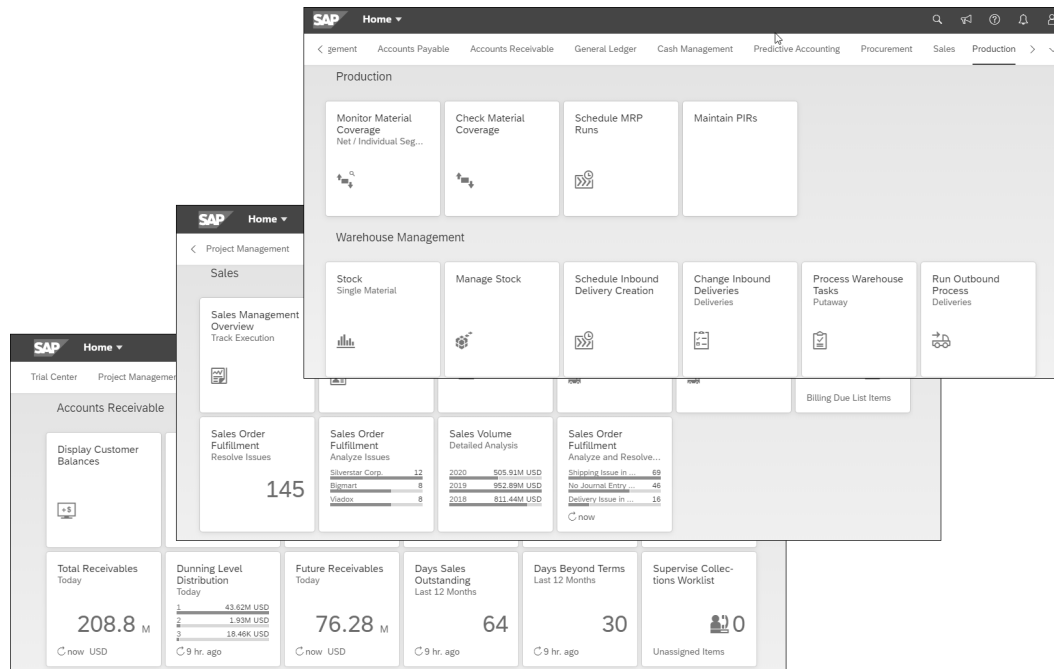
SAP Home ▾

< gement Accounts Payable Accounts Receivable General Ledger Cash Management Predictive Accounting Procurement Sales Production >

Production

Monitor Material Coverage
Net / Individual Seg...

Check Material Coverage

Schedule MRP Runs

Maintain PIRs

Warehouse Management

Stock
Single Material

Manage Stock

Schedule Inbound Delivery Creation

Change Inbound Deliveries
Deliveries

Process Warehouse Tasks
Putaway

Run Outbound Process
Deliveries

SAP Home ▾

< Project Management

Sales

Sales Management Overview
Track Execution

Billing Due List Items

Sales Order Fulfillment
Resolve Issues

145

Sales Order Fulfillment
Analyze Issues

| | |
|---|---|
| Silverstar Corp. | 12 |
| Bigmart | 8 |
| Viadox | 8 |

Sales Volume
Detailed Analysis

| | |
|---|---|
| 2020 | 505.91M USD |
| 2019 | 952.89M USD |
| 2018 | 811.44M USD |

Sales Order Fulfillment
Analyze and Resolve...

| | |
|---|---|
| Shipping Issue in ... | 69 |
| No Journal Entry ... | 46 |
| Delivery Issue in ... | 16 |

now

SAP Home ▾

Trial Center Project Managemer

Accounts Receivable

Display Customer Balances

Total Receivables
Today

208.8 M

now USD

Dunning Level Distribution
Today

| | |
|---|---|
| 1 | 43.62M USD |
| 2 | 1.93M USD |
| 3 | 18.46K USD |

9 hr. ago

Future Receivables
Today

76.28 M

now USD

Days Sales Outstanding
Last 12 Months

64

9 hr. ago

Days Beyond Terms
Last 12 Months

30

9 hr. ago

Supervise Collections Worklist

0

Unassigned Items